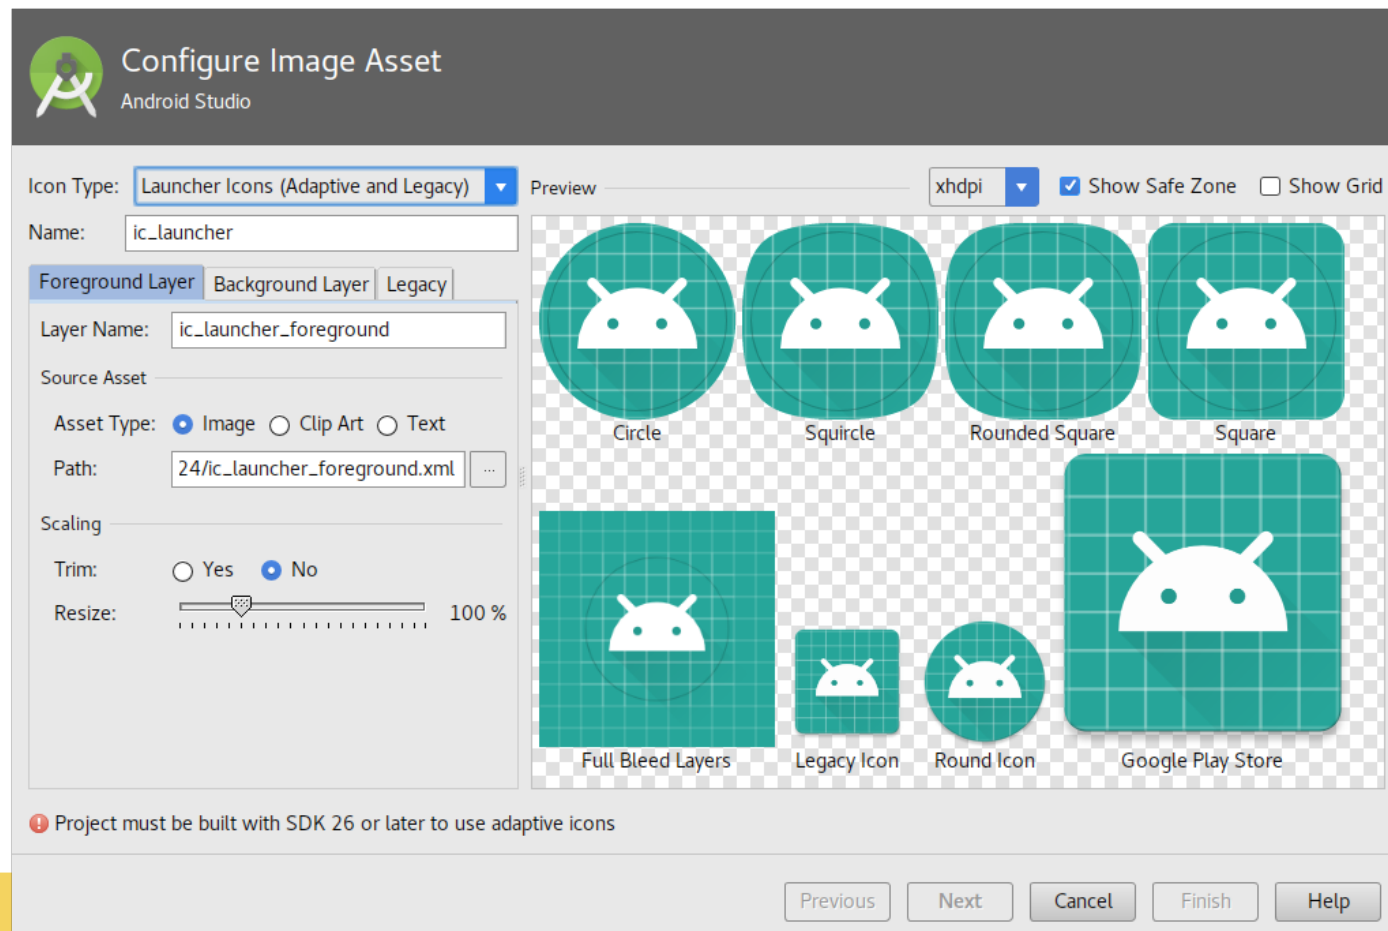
Configure Image Asset
Android Studio

Icon Type: Launcher Icons (Adaptive and Legacy)
Name: ic_launcher

Foreground Layer | Background Layer | Legacy

Layer Name: ic_launcher_foreground

Source Asset
Asset Type: Image Clip Art Text
Path: 24/ic_launcher_foreground.xml ...

Scaling
Trim: Yes No
Resize: 100 %

Preview
xhdpi
Show Safe Zone
Show Grid

Circle
Squircle
Rounded Square
Square
Full Bleed Layers
Legacy Icon
Round Icon
Google Play Store

Project must be built with SDK 26 or later to use adaptive icons

Previous Next Cancel Finish Help